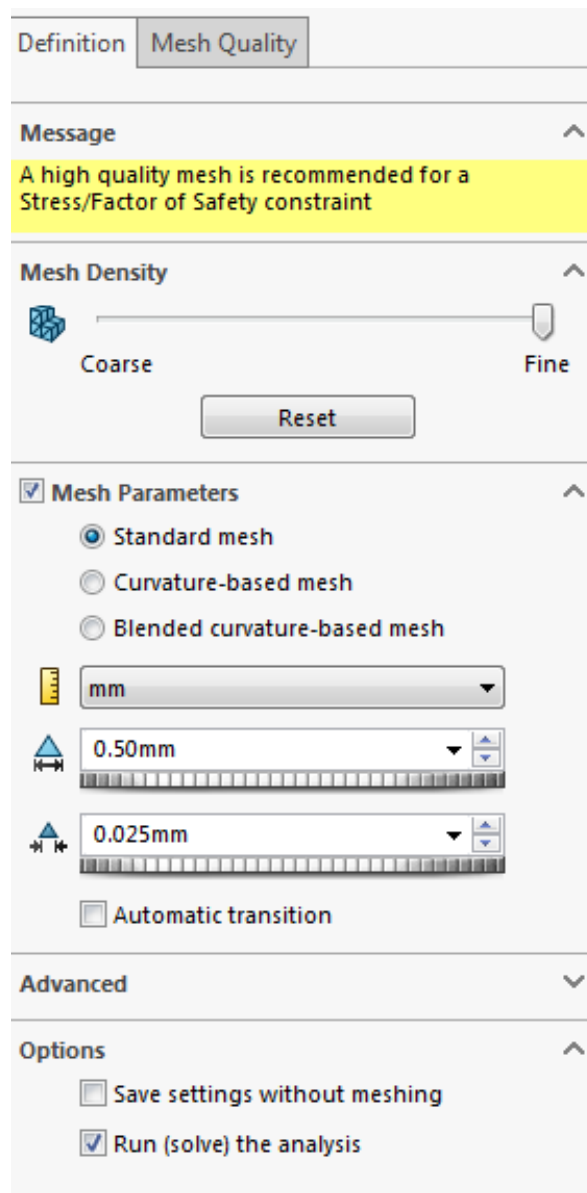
Definition
Mesh Quality

Message

A high quality mesh is recommended for a Stress/Factor of Safety constraint

Mesh Density

Coarse
Fine

Reset

Mesh Parameters

Standard mesh

Curvature-based mesh

Blended curvature-based mesh

mm

0.50mm

0.025mm

Automatic transition

Advanced

Options

Save settings without meshing

Run (solve) the analysis